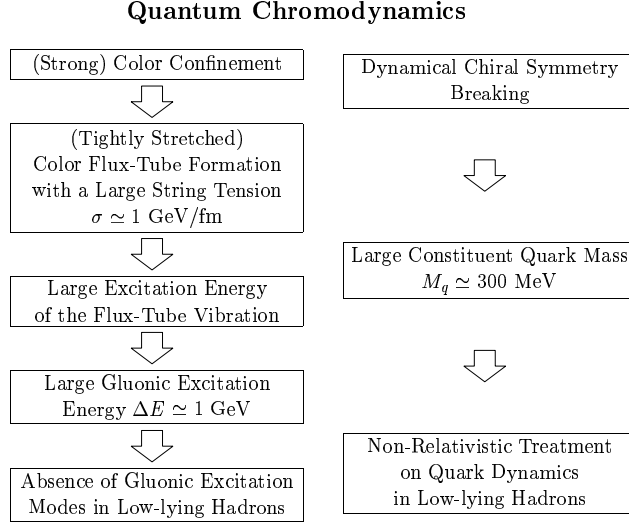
Quantum Chromodynamics

(Strong) Color Confinement

(Tightly Stretched) Color Flux-Tube Formation with a Large String Tension $\sigma \simeq 1$ GeV/fm

Large Excitation Energy of the Flux-Tube Vibration

Large Gluonic Excitation Energy $\Delta E \simeq 1$ GeV

Absence of Gluonic Excitation Modes in Low-lying Hadrons

Dynamical Chiral Symmetry Breaking

Large Constituent Quark Mass $M_q \simeq 300$ MeV

Non-Relativistic Treatment on Quark Dynamics in Low-lying Hadrons